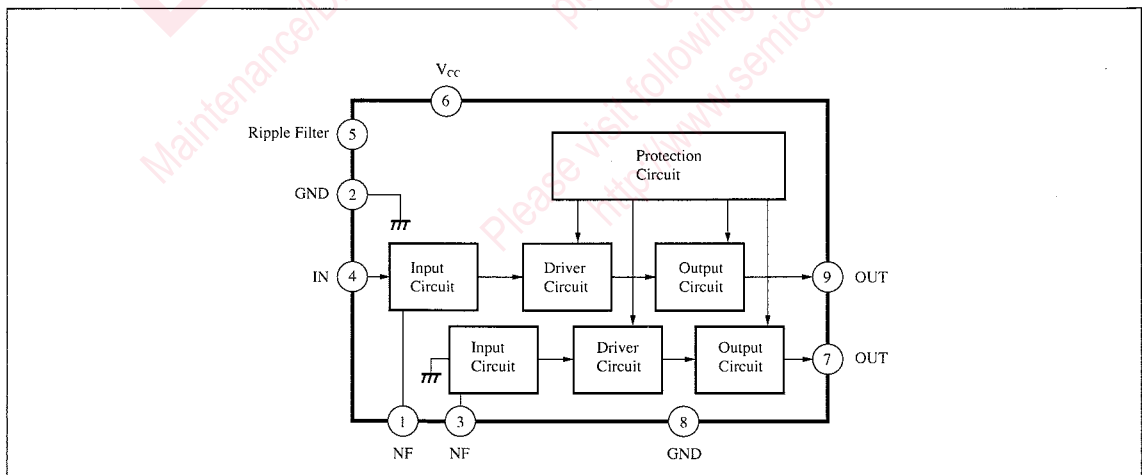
Maintenance/Discontinued
Please visit following URL:
http://www.semicon...

$V_{CC}$
6
Ripple Filter 5
GND 2
IN 4

Protection Circuit

Input Circuit
Driver Circuit
Output Circuit
9 OUT

Input Circuit
Driver Circuit
Output Circuit
7 OUT

1 NF
3 NF
8 GND